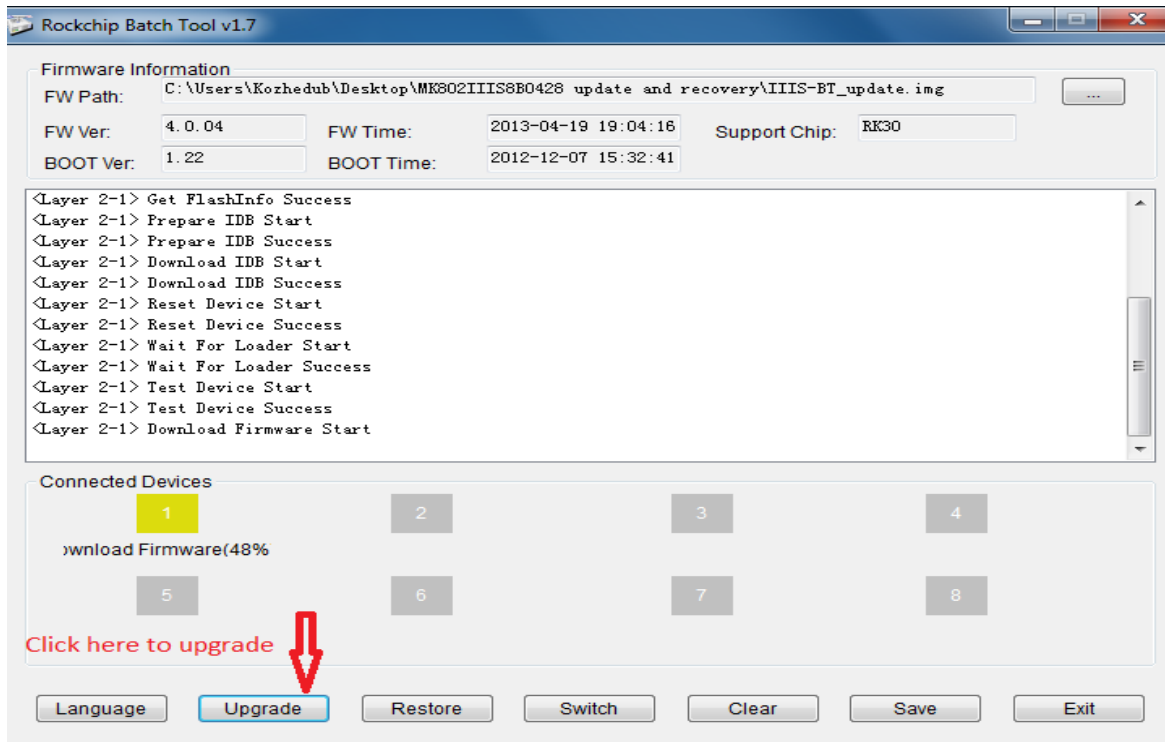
Rockchip Batch Tool v1.7

Firmware Information
FW Path: C:\Users\Kozhedub\Desktop\MK802IIIS8B0428 update and recovery\IIIS-BT_update.img ...
FW Ver: 4.0.04 FW Time: 2013-04-19 19:04:16 Support Chip: RK30
BOOT Ver: 1.22 BOOT Time: 2012-12-07 15:32:41

<Layer 2-1> Get FlashInfo Success
<Layer 2-1> Prepare IDB Start
<Layer 2-1> Prepare IDB Success
<Layer 2-1> Download IDB Start
<Layer 2-1> Download IDB Success
<Layer 2-1> Reset Device Start
<Layer 2-1> Reset Device Success
<Layer 2-1> Wait For Loader Start
<Layer 2-1> Wait For Loader Success
<Layer 2-1> Test Device Start
<Layer 2-1> Test Device Success
<Layer 2-1> Download Firmware Start

Connected Devices
1 2 3 4
ownload Firmware(48%
5 6 7 8

Click here to upgrade

Language Upgrade Restore Switch Clear Save Exit